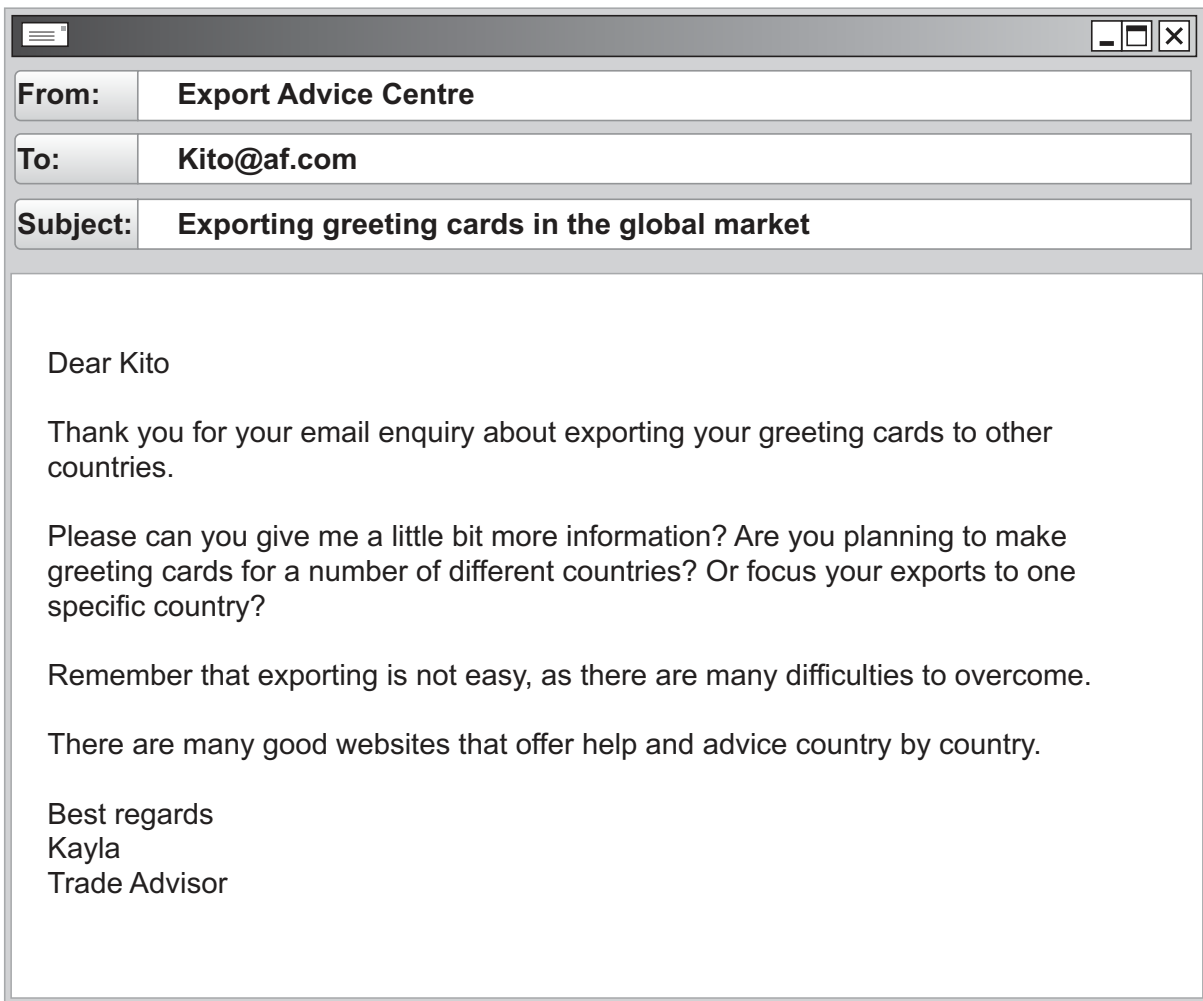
From: Export Advice Centre

To: Kito@af.com

Subject: Exporting greeting cards in the global market

Dear Kito

Thank you for your email enquiry about exporting your greeting cards to other countries.

Please can you give me a little bit more information? Are you planning to make greeting cards for a number of different countries? Or focus your exports to one specific country?

Remember that exporting is not easy, as there are many difficulties to overcome.

There are many good websites that offer help and advice country by country.

Best regards
Kayla
Trade Advisor